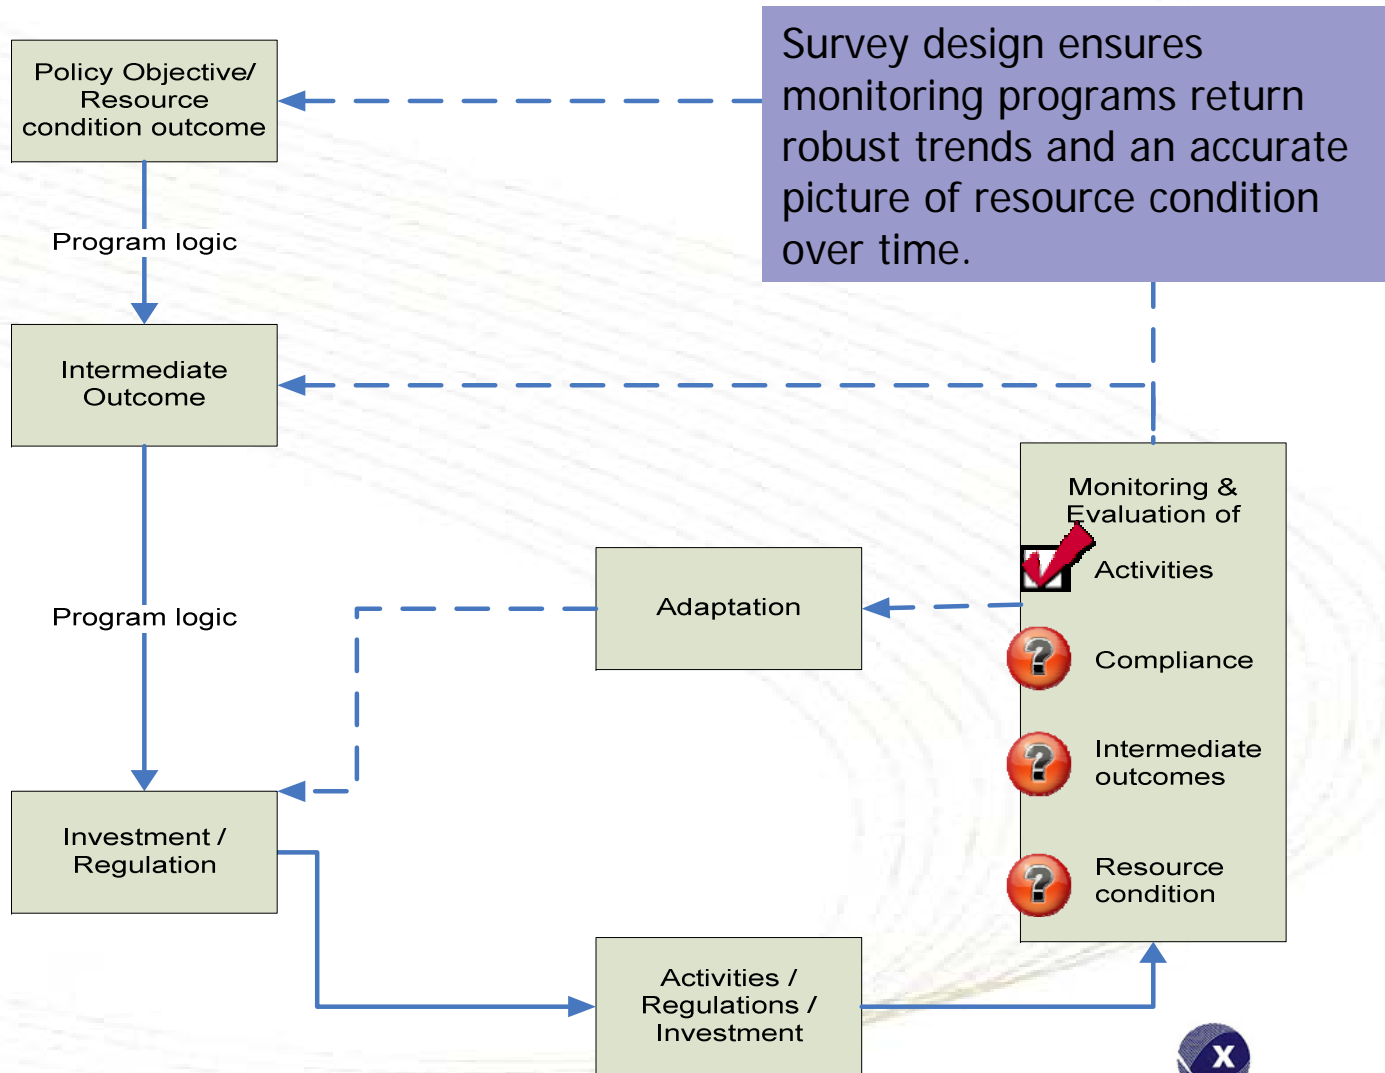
Survey design ensures monitoring programs return robust trends and an accurate picture of resource condition over time.

Policy Objective/ Resource condition outcome

Program logic

Intermediate Outcome

Program logic

Investment / Regulation

Adaptation

Activities / Regulations / Investment

Monitoring & Evaluation of

Activities

Compliance

Intermediate outcomes

Resource condition